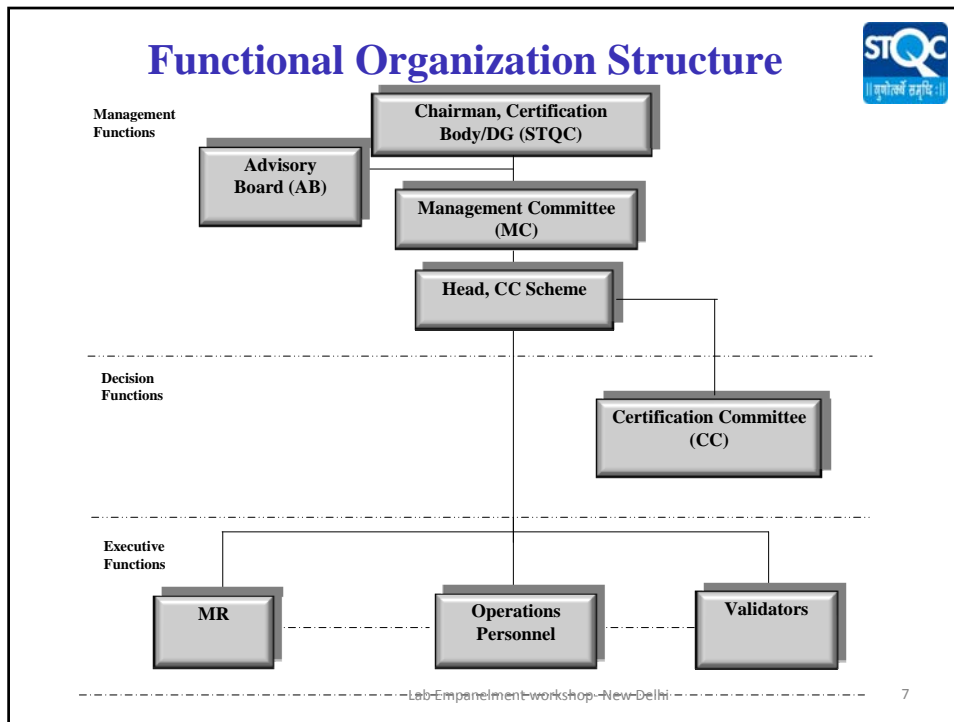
Functional Organization Structure

STQC
|| गुणोत्कर्षं समृद्धिः ||

Management Functions

Chairman, Certification Body/DG (STQC)

Advisory Board (AB)

Management Committee (MC)

Head, CC Scheme

Decision Functions

Certification Committee (CC)

Executive Functions

MR

Operations Personnel

Validators

Lab Empanelment workshop New Delhi

7